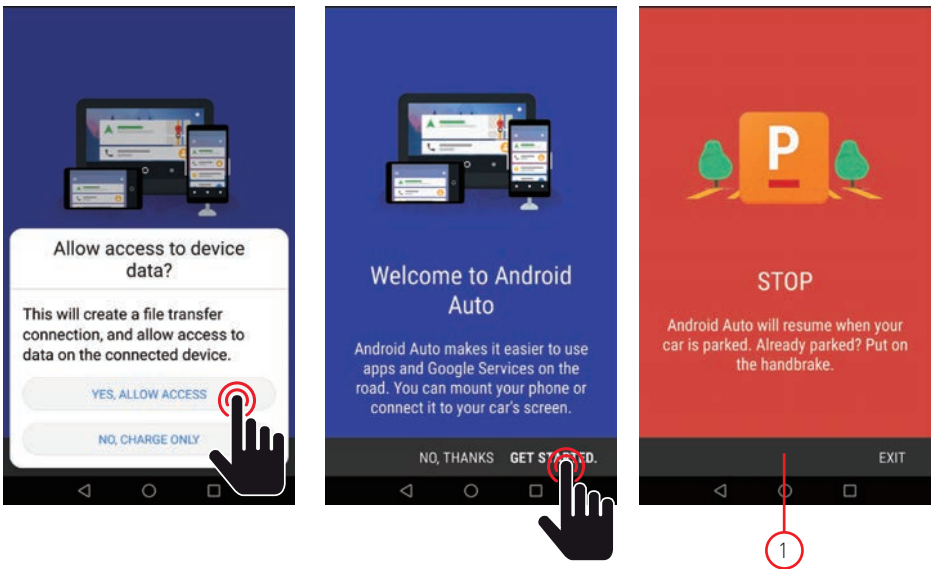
Allow access to device data?

This will create a file transfer connection, and allow access to data on the connected device.

YES, ALLOW ACCESS

NO, CHARGE ONLY

Welcome to Android Auto

Android Auto makes it easier to use apps and Google Services on the road. You can mount your phone or connect it to your car's screen.

NO, THANKS GET ST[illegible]D.

P

STOP

Android Auto will resume when your car is parked. Already parked? Put on the handbrake.

EXIT

1